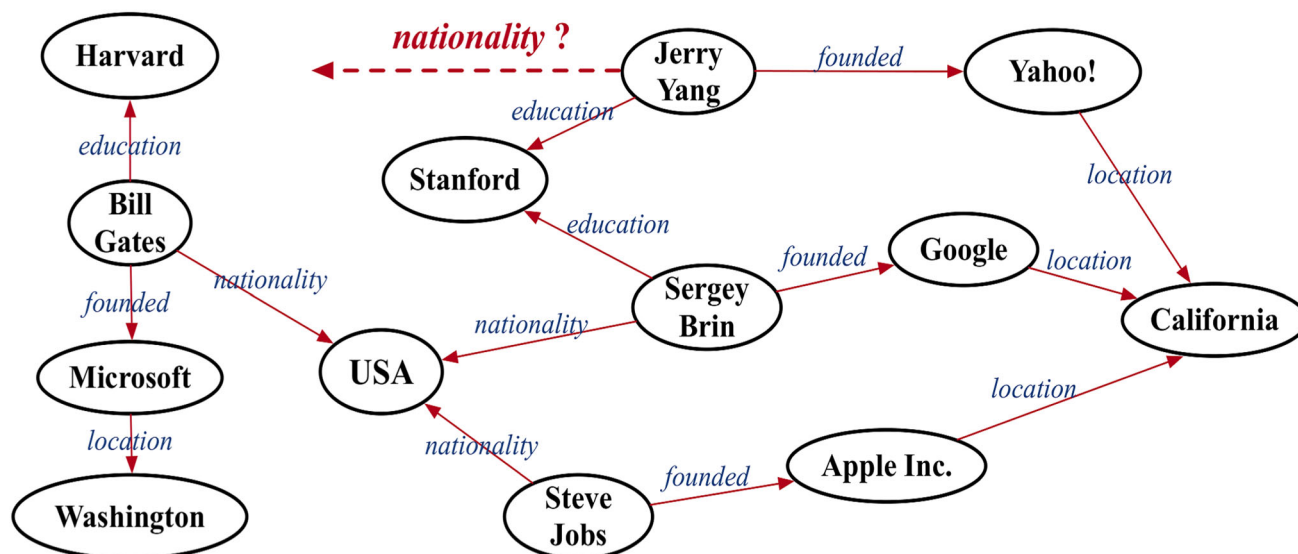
Harvard

nationality ?

Jerry Yang

founded

Yahoo!

education

education

Stanford

location

Bill Gates

education

founded

Google

location

nationality

Sergey Brin

California

founded

nationality

Microsoft

USA

location

location

nationality

Apple Inc.

founded

Steve Jobs

Washington